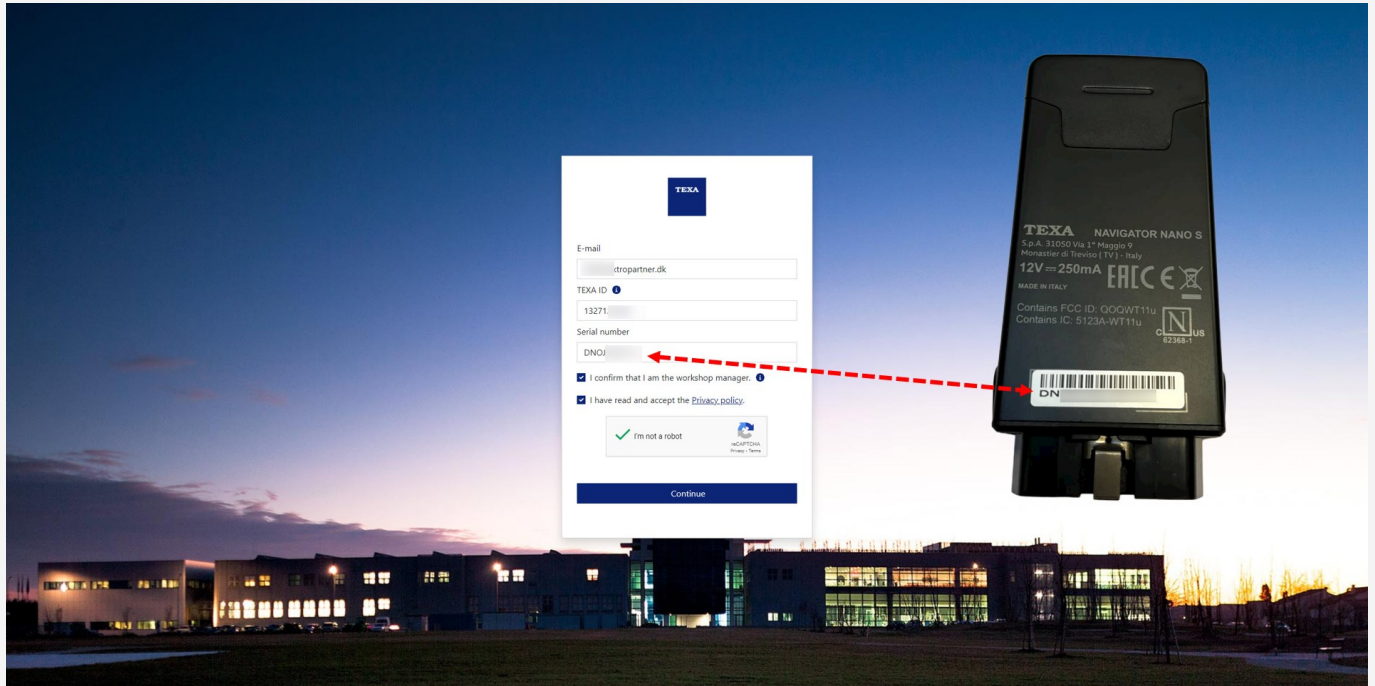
TEXA

E-mail

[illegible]xtropartner.dk

TEXA ID

13271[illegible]

Serial number

DNOJ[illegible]

I confirm that I am the workshop manager.

I have read and accept the Privacy policy.

I'm not a robot

reCAPTCHA
Privacy - Terms

Continue

TEXA NAVIGATOR NANO S
S.p.A. 31050 Via 1° Maggio 9
Monastier di Treviso (TV) - Italy
12V ⎓ 250mA
MADE IN ITALY
Contains FCC ID: QOQWT11u
Contains IC: 5123A-WT11u
C N US
62368-1
DN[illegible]